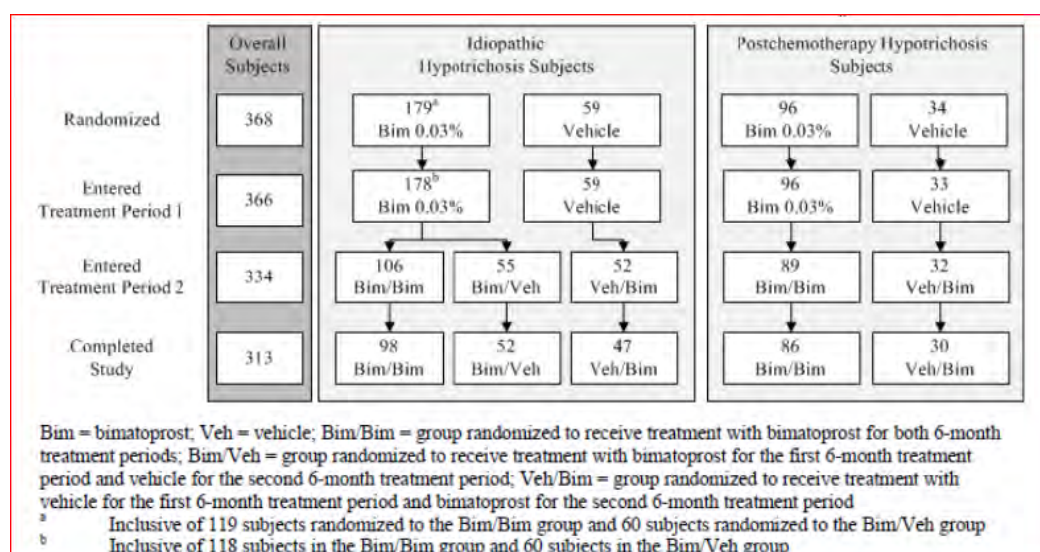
Overall Subjects

Idiopathic Hypotrichosis Subjects

Postchemotherapy Hypotrichosis Subjects

Randomized

368

$179^a$ Bim 0.03%

59 Vehicle

96 Bim 0.03%

34 Vehicle

Entered Treatment Period 1

366

$178^b$ Bim 0.03%

59 Vehicle

96 Bim 0.03%

33 Vehicle

Entered Treatment Period 2

334

106 Bim/Bim

55 Bim/Veh

52 Veh/Bim

89 Bim/Bim

32 Veh/Bim

Completed Study

313

98 Bim/Bim

52 Bim/Veh

47 Veh/Bim

86 Bim/Bim

30 Veh/Bim

Bim = bimatoprost; Veh = vehicle; Bim/Bim = group randomized to receive treatment with bimatoprost for both 6-month treatment periods; Bim/Veh = group randomized to receive treatment with bimatoprost for the first 6-month treatment period and vehicle for the second 6-month treatment period; Veh/Bim = group randomized to receive treatment with vehicle for the first 6-month treatment period and bimatoprost for the second 6-month treatment period

a Inclusive of 119 subjects randomized to the Bim/Bim group and 60 subjects randomized to the Bim/Veh group

b Inclusive of 118 subjects in the Bim/Bim group and 60 subjects in the Bim/Veh group